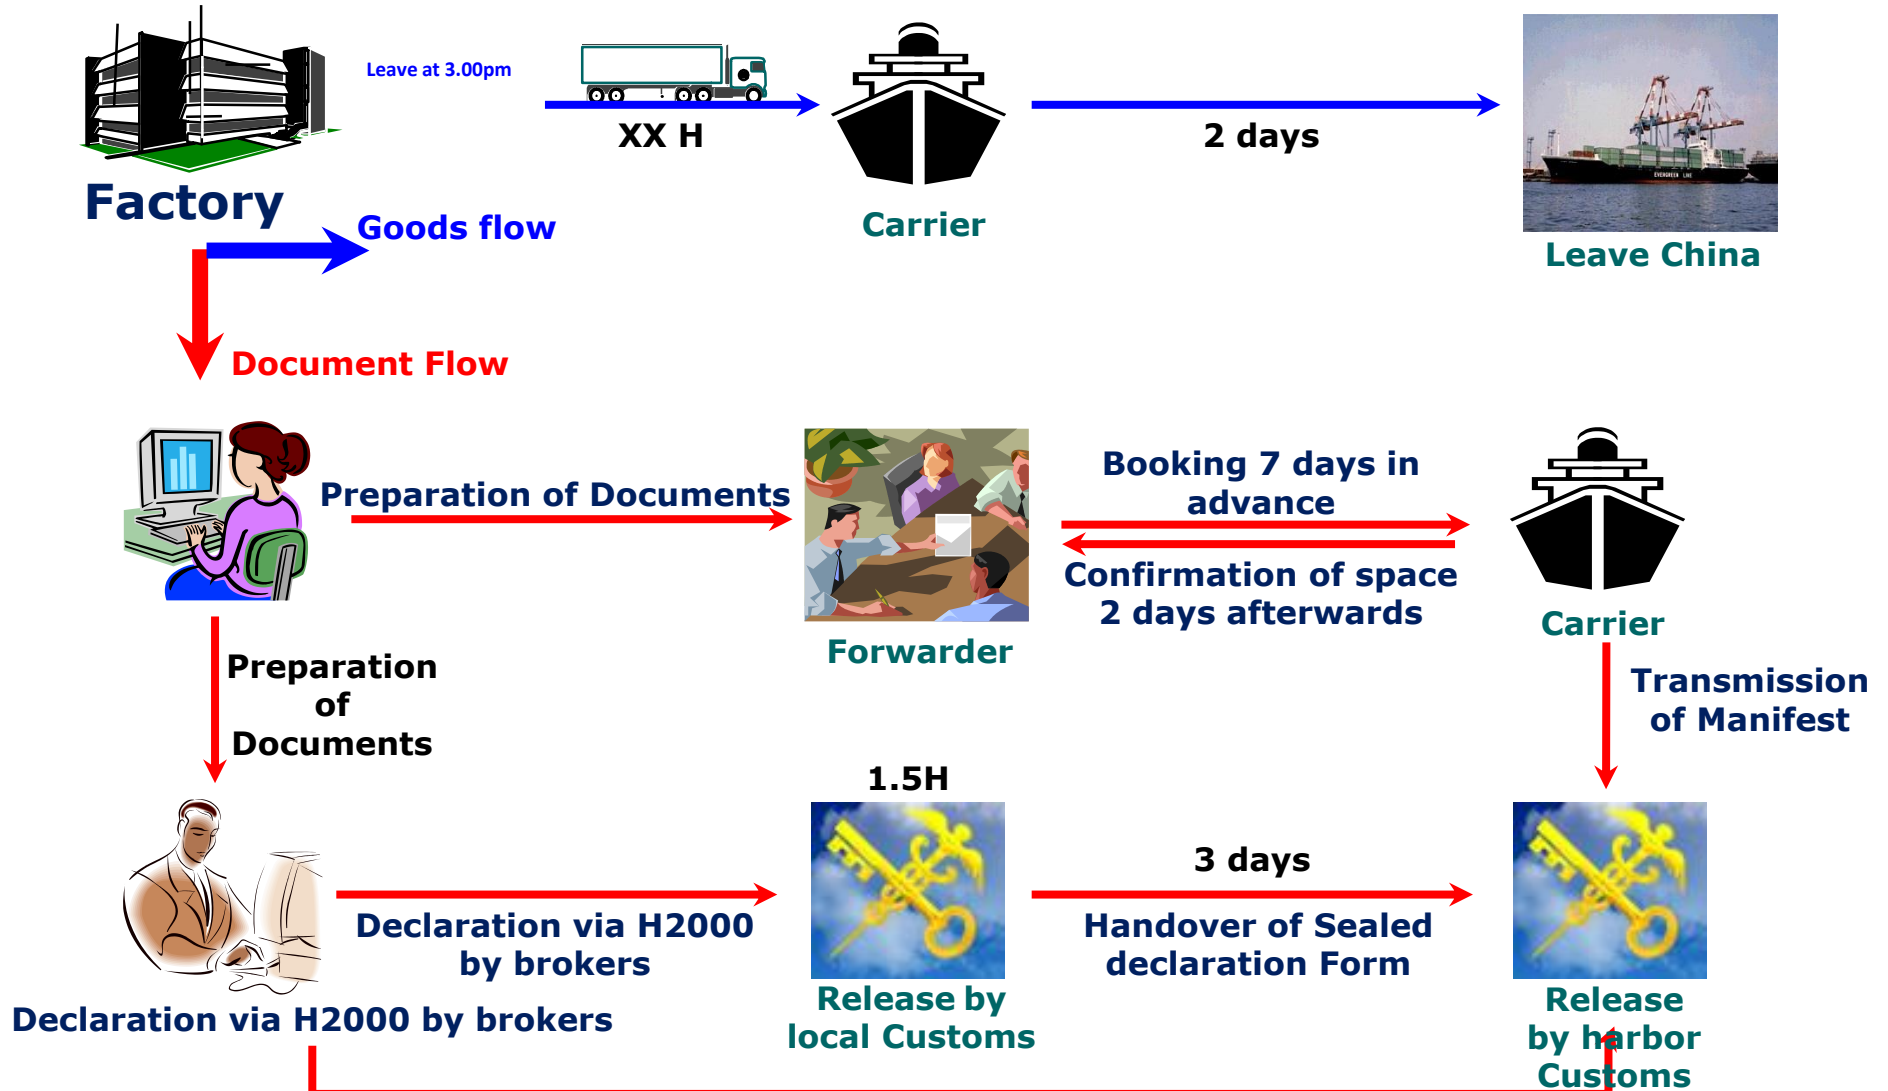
Leave at 3.00pm

XX H

2 days

Factory

Goods flow

Carrier

Leave China

Document Flow

Preparation of Documents

Booking 7 days in advance

Confirmation of space 2 days afterwards

Forwarder

Carrier

Preparation of Documents

Transmission of Manifest

1.5H

3 days

Declaration via H2000 by brokers

Handover of Sealed declaration Form

Declaration via H2000 by brokers

Release by local Customs

Release by harbor Customs